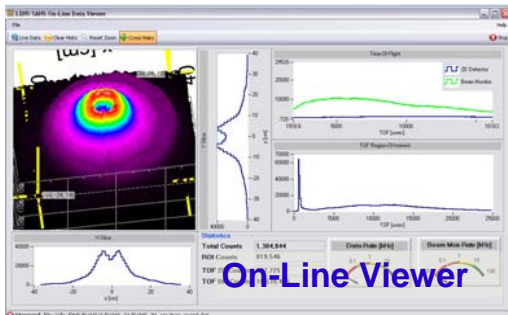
LDRS SANS On-Line Data Viewer

File

Help

Live Data | Clear Histo | Reset Zoom | Cross Hairs

Stop

Y-Slice

40

20

0

-20

-40

4000

Time Of Flight

25000

20000

15000

10000

5000

-720

19555

5000

10000

15000

19150

TOF [usec]

2D Detector

Beam Monitor

TOF Region Of Interest

6000

5000

4000

3000

2000

1000

0

0

5000

10000

15000

20000

25000

TOF [usec]

X-Slice

2000

0

-40

-20

0

20

40

x [cm]

Statistics

Total Counts

1,384,844

ROI Counts

815,546

TOF

TOF

Data Rate [kHz]

Beam Mon Rate [kHz]

On-Line Viewer